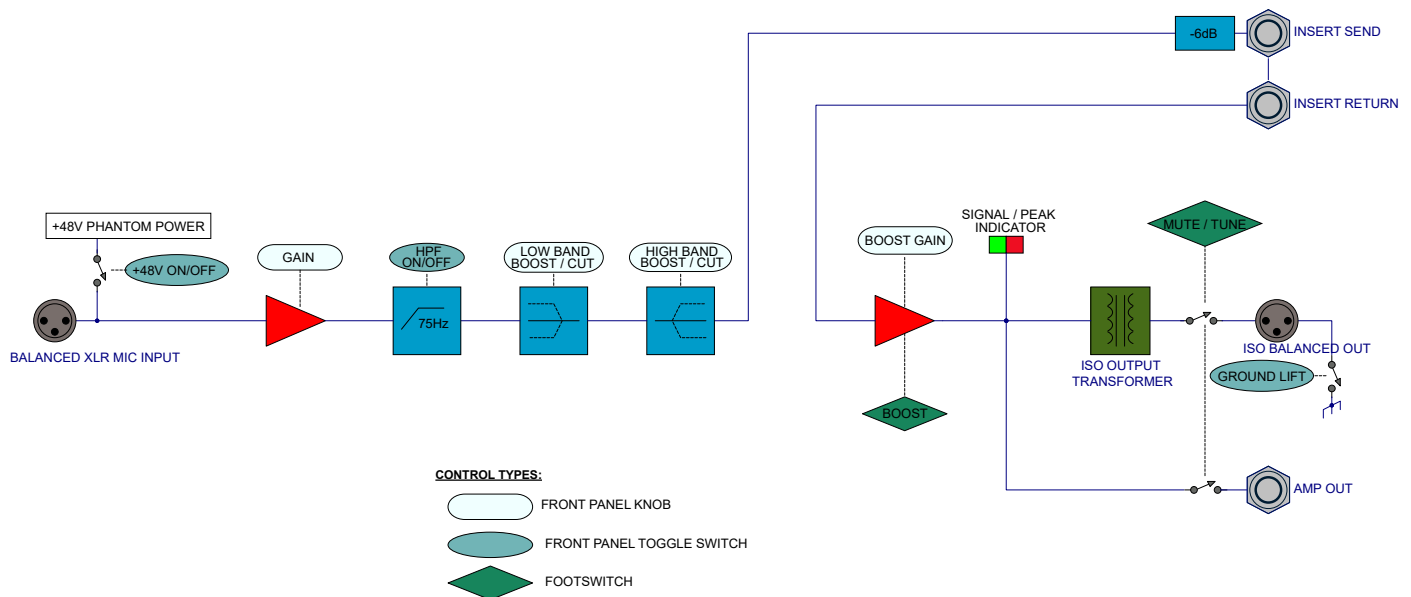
-6dB
INSERT SEND
INSERT RETURN
+48V PHANTOM POWER
+48V ON/OFF
GAIN
HPF ON/OFF
75Hz
LOW BAND BOOST / CUT
HIGH BAND BOOST / CUT
BOOST GAIN
SIGNAL / PEAK INDICATOR
MUTE / TUNE
BALANCED XLR MIC INPUT
BOOST
ISO OUTPUT TRANSFORMER
ISO BALANCED OUT
GROUND LIFT
AMP OUT
CONTROL TYPES:
FRONT PANEL KNOB
FRONT PANEL TOGGLE SWITCH
FOOTSWITCH